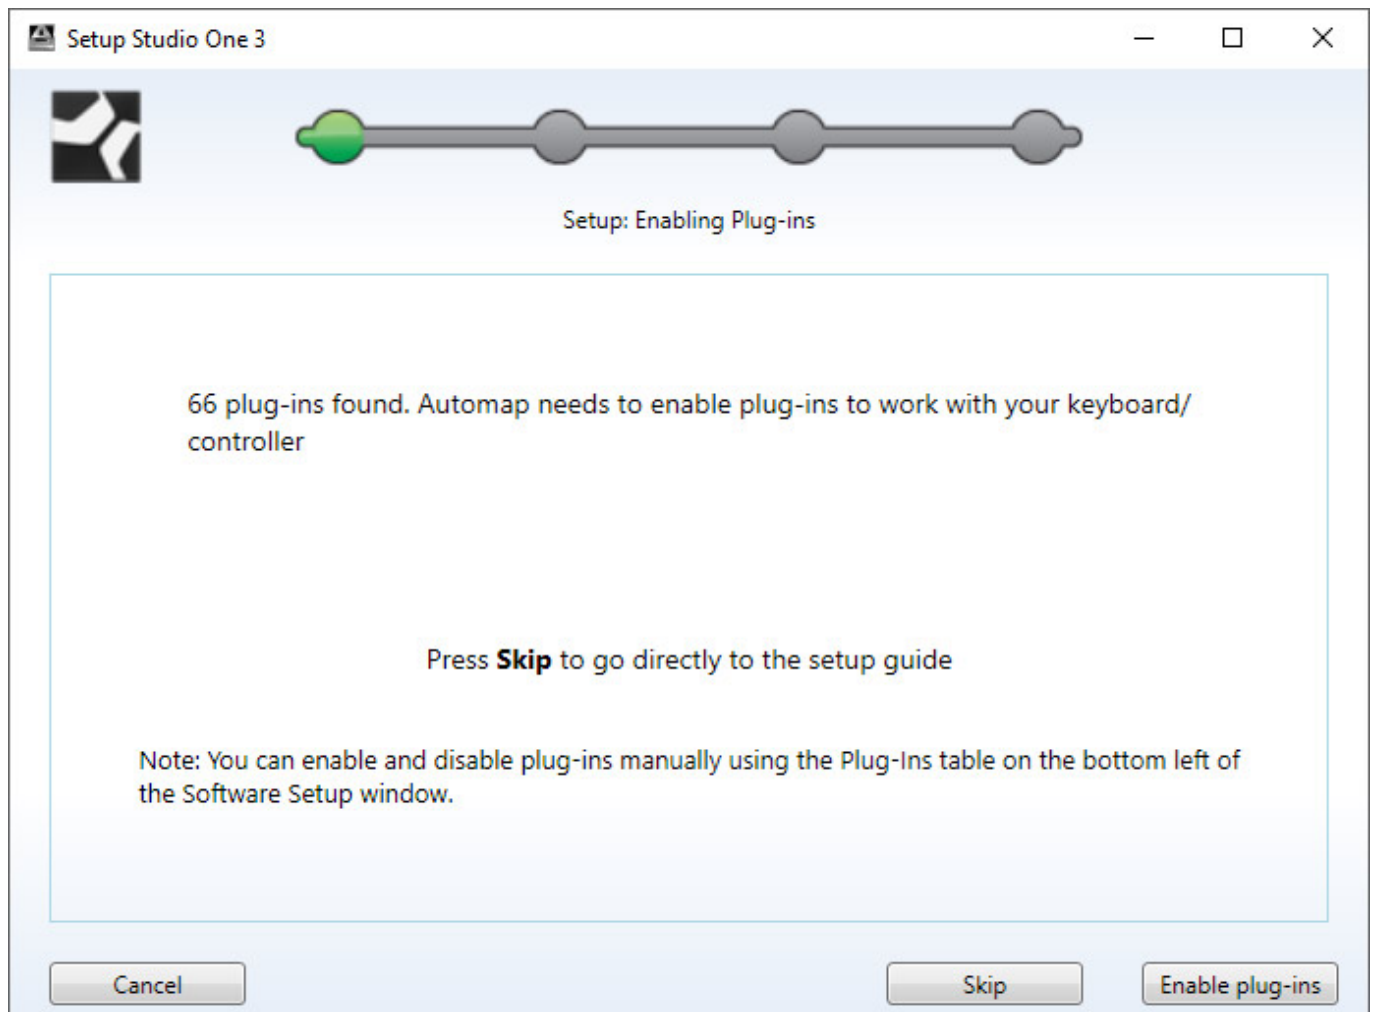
Setup Studio One 3

Setup: Enabling Plug-ins

66 plug-ins found. Automap needs to enable plug-ins to work with your keyboard/ controller

Press **Skip** to go directly to the setup guide

Note: You can enable and disable plug-ins manually using the Plug-Ins table on the bottom left of the Software Setup window.

Cancel

Skip

Enable plug-ins